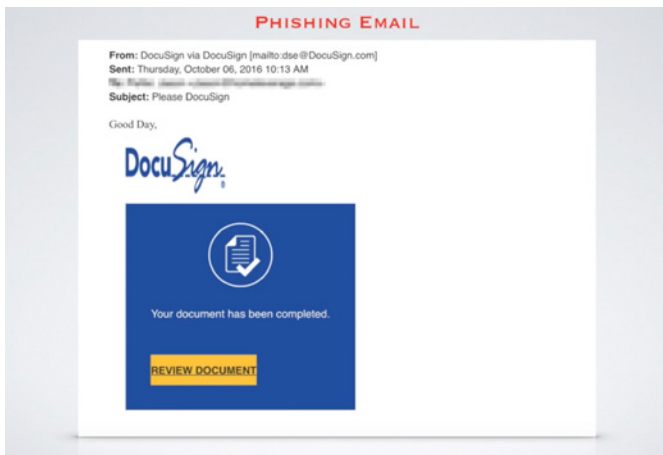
PHISHING EMAIL

From: DocuSign via DocuSign [mailto:dse@DocuSign.com]
Sent: Thursday, October 06, 2016 10:13 AM
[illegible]
Subject: Please DocuSign

Good Day,

DocuSign.

Your document has been completed.

REVIEW DOCUMENT